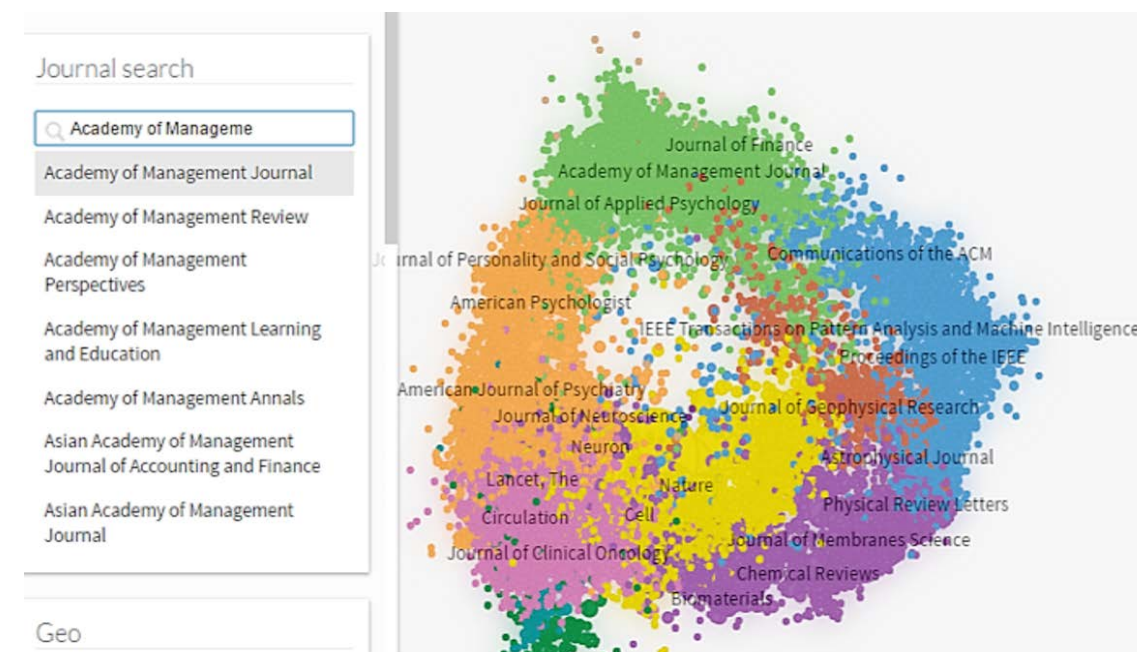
Journal search

Academy of Manageme

Academy of Management Journal

Academy of Management Review

Academy of Management Perspectives

Academy of Management Learning and Education

Academy of Management Annals

Asian Academy of Management Journal of Accounting and Finance

Asian Academy of Management Journal

Geo

Journal of Finance
Academy of Management Journal
Journal of Applied Psychology
Journal of Personality and Social Psychology
Communications of the ACM
American Psychologist
IEEE Transactions on Pattern Analysis and Machine Intelligence
Proceedings of the IEEE
American Journal of Psychiatry
Journal of Neuroscience
Journal of Geophysical Research
Neuron
Astrophysical Journal
Lancet, The
Nature
Physical Review Letters
Circulation
Cell
Journal of Clinical Oncology
Journal of Membranes Science
Chemical Reviews
Biomaterials